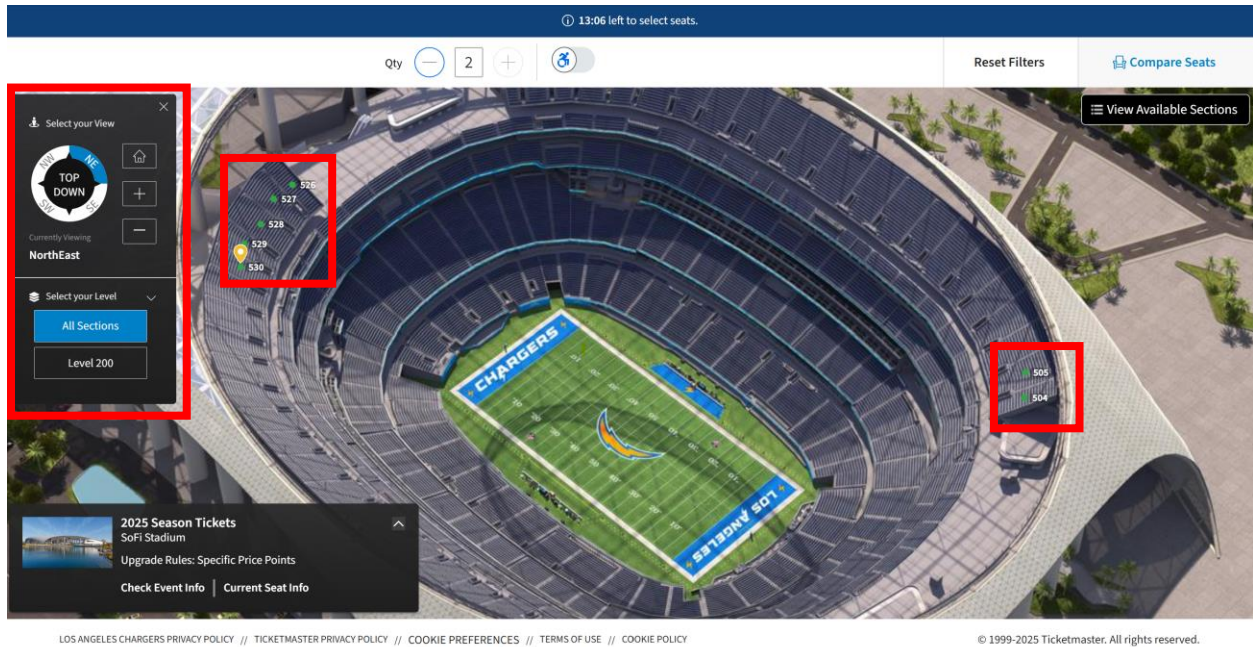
13:06 left to select seats.

Qty 2

Reset Filters

Compare Seats

View Available Sections

Select your View

NW NE TOP DOWN SW SE

Currently Viewing
NorthEast

Select your Level

All Sections

Level 200

526
527
528
529
530

505
504

CHARGERS

LOS ANGELES

2025 Season Tickets
SoFi Stadium
Upgrade Rules: Specific Price Points
Check Event Info | Current Seat Info

LOS ANGELES CHARGERS PRIVACY POLICY // TICKETMASTER PRIVACY POLICY // COOKIE PREFERENCES // TERMS OF USE // COOKIE POLICY

© 1999-2025 Ticketmaster. All rights reserved.